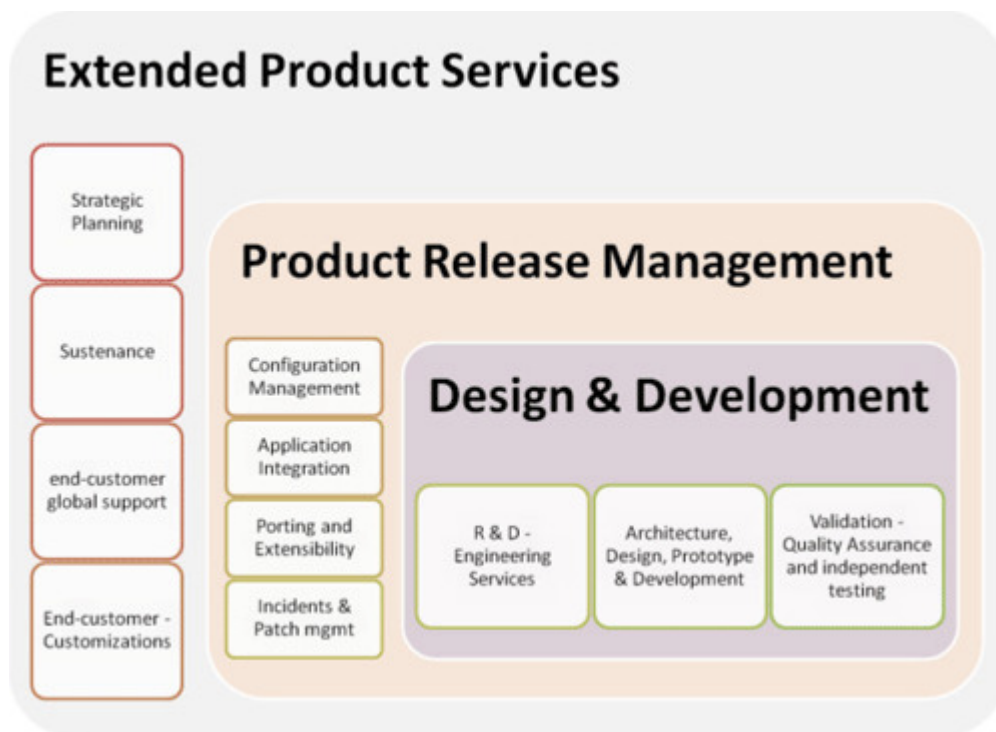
Extended Product Services

Strategic Planning

Sustenance

end-customer global support

End-customer - Customizations

Product Release Management

Configuration Management

Application Integration

Porting and Extensibility

Incidents & Patch mgmt

Design & Development

R & D - Engineering Services

Architecture, Design, Prototype & Development

Validation - Quality Assurance and independent testing